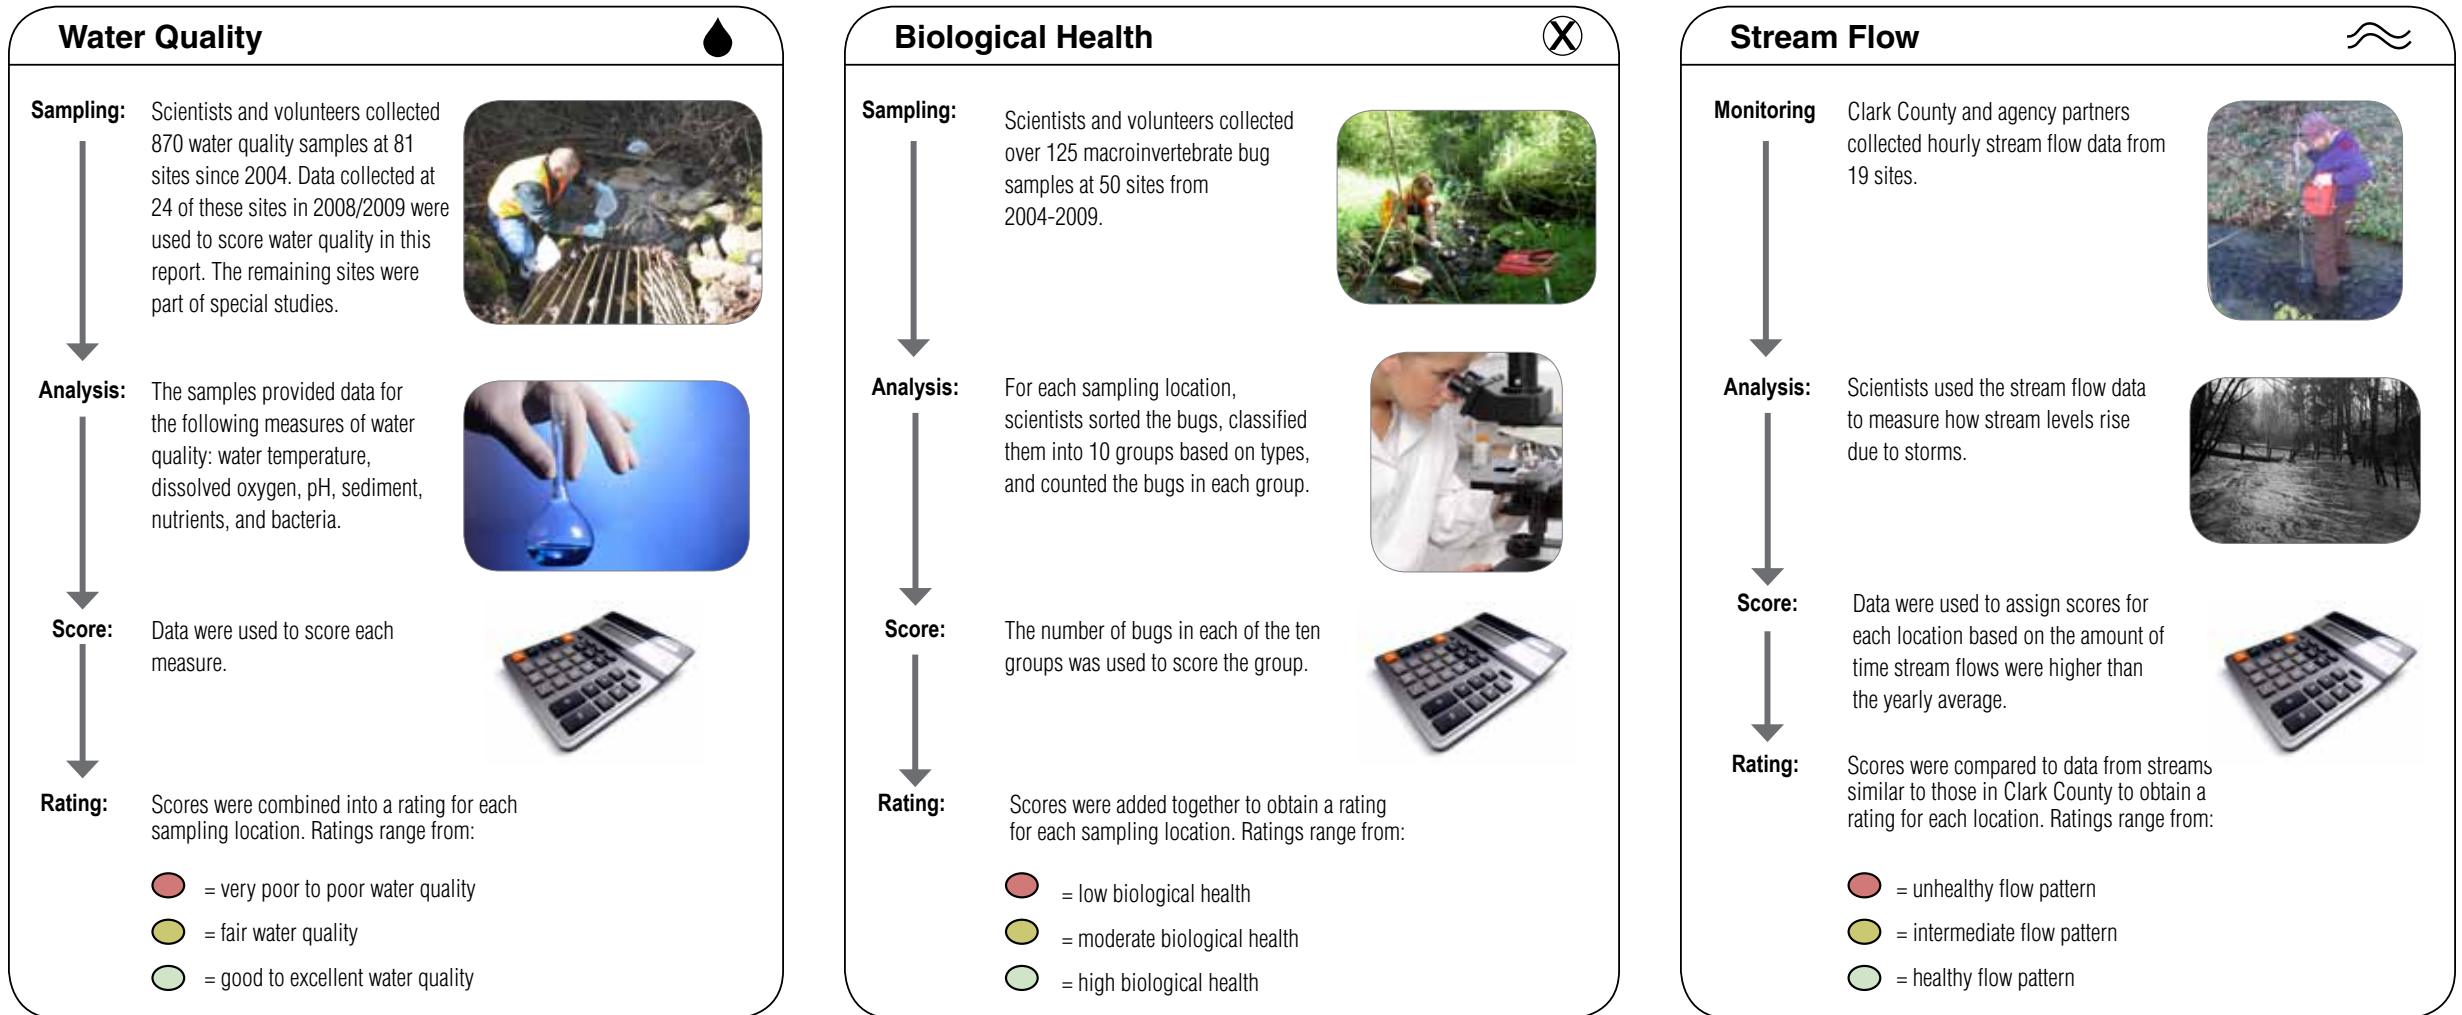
Water Quality

Sampling: Scientists and volunteers collected 870 water quality samples at 81 sites since 2004. Data collected at 24 of these sites in 2008/2009 were used to score water quality in this report. The remaining sites were part of special studies.

Analysis: The samples provided data for the following measures of water quality: water temperature, dissolved oxygen, pH, sediment, nutrients, and bacteria.

Score: Data were used to score each measure.

Rating: Scores were combined into a rating for each sampling location. Ratings range from:

= very poor to poor water quality
= fair water quality
= good to excellent water quality

Biological Health

Sampling: Scientists and volunteers collected over 125 macroinvertebrate bug samples at 50 sites from 2004-2009.

Analysis: For each sampling location, scientists sorted the bugs, classified them into 10 groups based on types, and counted the bugs in each group.

Score: The number of bugs in each of the ten groups was used to score the group.

Rating: Scores were added together to obtain a rating for each sampling location. Ratings range from:

= low biological health
= moderate biological health
= high biological health

Stream Flow

Monitoring Clark County and agency partners collected hourly stream flow data from 19 sites.

Analysis: Scientists used the stream flow data to measure how stream levels rise due to storms.

Score: Data were used to assign scores for each location based on the amount of time stream flows were higher than the yearly average.

Rating: Scores were compared to data from streams similar to those in Clark County to obtain a rating for each location. Ratings range from:

= unhealthy flow pattern
= intermediate flow pattern
= healthy flow pattern